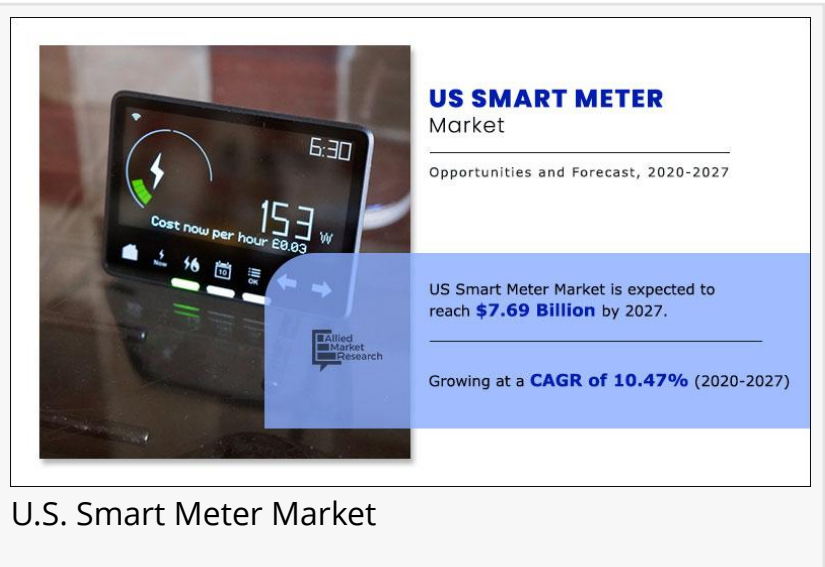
6:30

Cost now per hour £0.03

153 W

Now

10

OK

US SMART METER
Market

Opportunities and Forecast, 2020-2027

US Smart Meter Market is expected to reach $7.69 Billion by 2027.

Allied Market Research

Growing at a CAGR of 10.47% (2020-2027)

U.S. Smart Meter Market